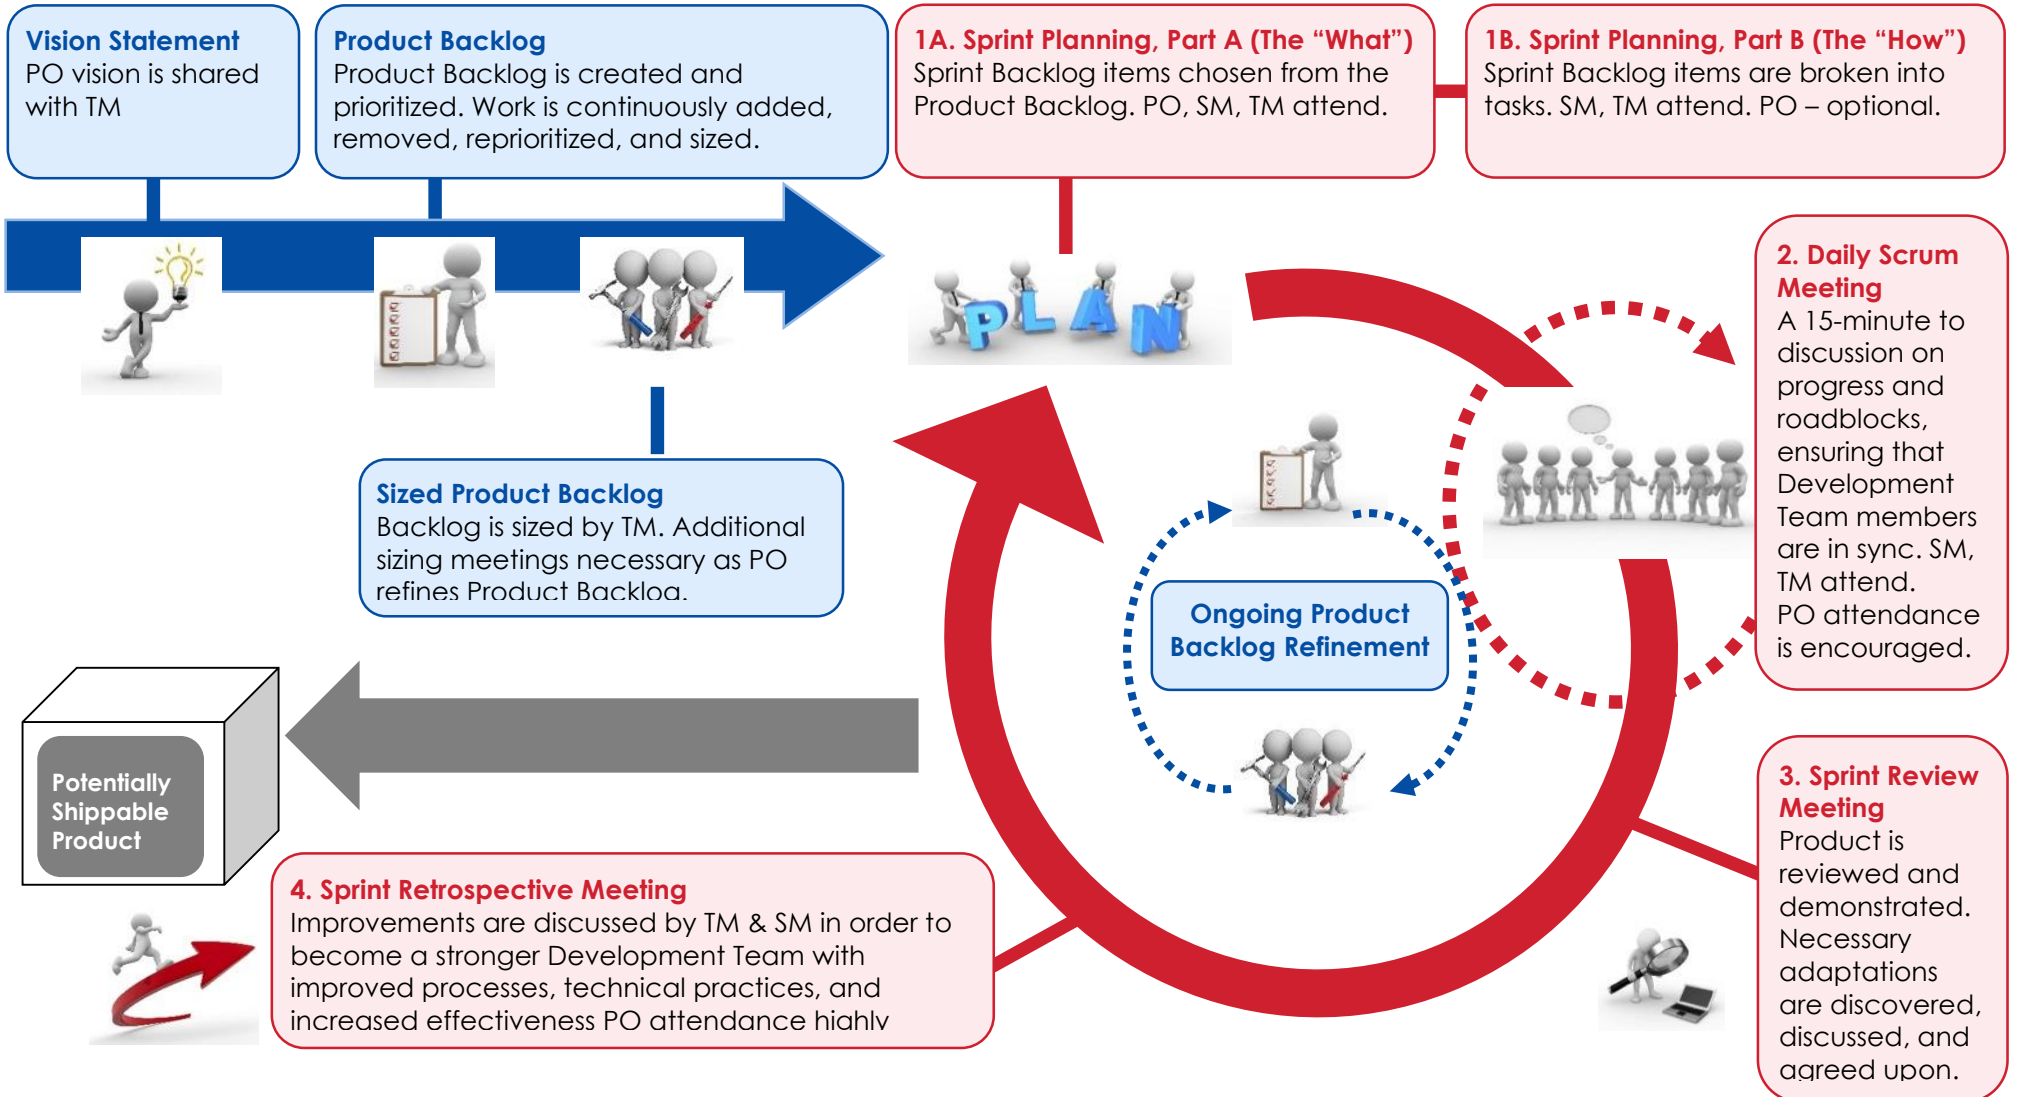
Vision Statement
PO vision is shared with TM

Product Backlog
Product Backlog is created and prioritized. Work is continuously added, removed, reprioritized, and sized.

1A. Sprint Planning, Part A (The "What")
Sprint Backlog items chosen from the Product Backlog. PO, SM, TM attend.

1B. Sprint Planning, Part B (The "How")
Sprint Backlog items are broken into tasks. SM, TM attend. PO – optional.

PLAN

2. Daily Scrum Meeting
A 15-minute to discussion on progress and roadblocks, ensuring that Development Team members are in sync. SM, TM attend.
PO attendance is encouraged.

Sized Product Backlog
Backlog is sized by TM. Additional sizing meetings necessary as PO refines Product Backlog.

Ongoing Product Backlog Refinement

Potentially Shippable Product

3. Sprint Review Meeting
Product is reviewed and demonstrated. Necessary adaptations are discovered, discussed, and agreed upon.

4. Sprint Retrospective Meeting
Improvements are discussed by TM & SM in order to become a stronger Development Team with improved processes, technical practices, and increased effectiveness PO attendance highly